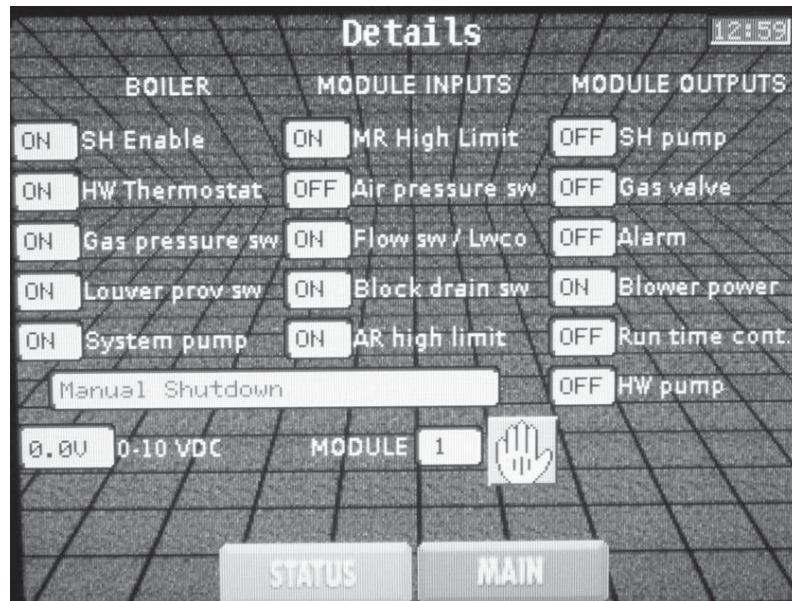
Details

12:59

BOILER

ON SH Enable

ON HW Thermostat

ON Gas pressure sw

ON Louver prov sw

ON System pump

MODULE INPUTS

ON MR High Limit

OFF Air pressure sw

ON Flow sw / Lwco

ON Block drain sw

ON AR high limit

MODULE OUTPUTS

OFF SH pump

OFF Gas valve

OFF Alarm

ON Blower power

OFF Run time cont.

OFF HW pump

Manual Shutdown

0.0V 0-10 VDC

MODULE 1

STATUS

MAIN